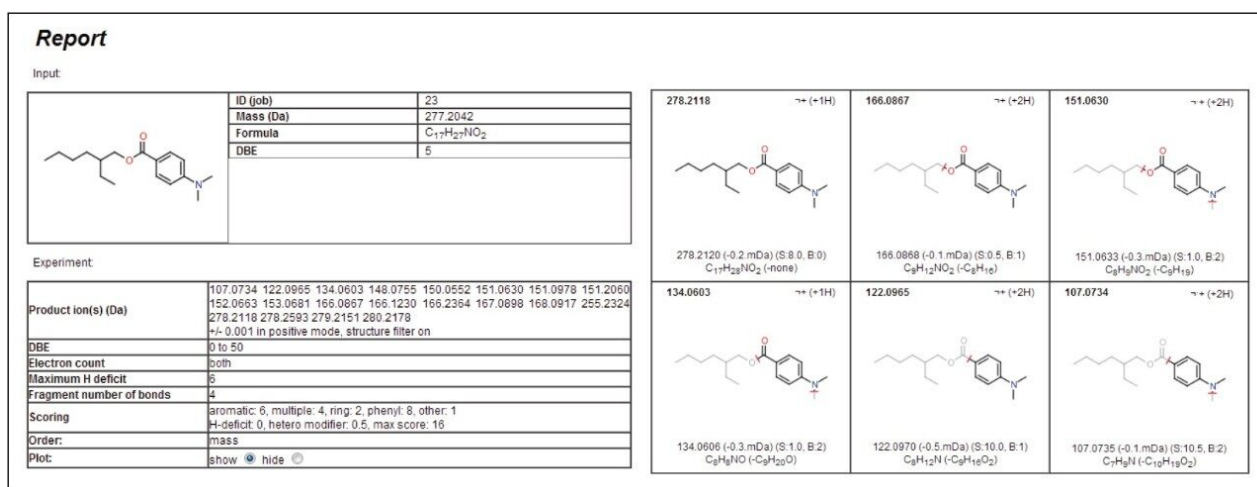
**Report**

Input:

| | |
|---|---|
| ID (job) | 23 |
| Mass (Da) | 277.2042 |
| Formula | $C_{17}H_{27}NO_2$ |
| DBE | 5 |

O

O

N

Experiment:

| | |
|---|---|
| Product ion(s) (Da) | 107.0734 122.0965 134.0603 148.0755 150.0552 151.0630 151.0978 151.2060 152.0663 153.0681 166.0867 166.1230 166.2364 167.0898 168.0917 255.2324 278.2118 278.2593 279.2151 280.2178 +/- 0.001 in positive mode, structure filter on |
| DBE | 0 to 50 |
| Electron count | both |
| Maximum H deficit | 6 |
| Fragment number of bonds | 4 |
| Scoring | aromatic: 6, multiple: 4, ring: 2, phenyl: 8, other: 1 H-deficit: 0, hetero modifier: 0.5, max score: 16 |
| Order: | mass |
| Plot: | show ◉ hide ○ |

278.2118 ¬+ (+1H)

278.2120 (-0.2 mDa) (S:8.0, B:0)
$C_{17}H_{28}NO_2$ (-none)

166.0867 ¬+ (+2H)

166.0868 (-0.1 mDa) (S:0.5, B:1)
$C_9H_{12}NO_2$ (-$C_8H_{16}$)

151.0630 ¬+ (+2H)

151.0633 (-0.3 mDa) (S:1.0, B:2)
$C_8H_9NO_2$ (-$C_9H_{19}$)

134.0603 ¬+ (+1H)

134.0606 (-0.3 mDa) (S:1.0, B:2)
$C_8H_8NO$ (-$C_9H_{20}O$)

122.0965 ¬+ (+2H)

122.0970 (-0.5 mDa) (S:10.0, B:1)
$C_8H_{12}N$ (-$C_9H_{16}O_2$)

107.0734 ¬+ (+2H)

107.0735 (-0.1 mDa) (S:10.5, B:2)
$C_7H_9N$ (-$C_{10}H_{19}O_2$)